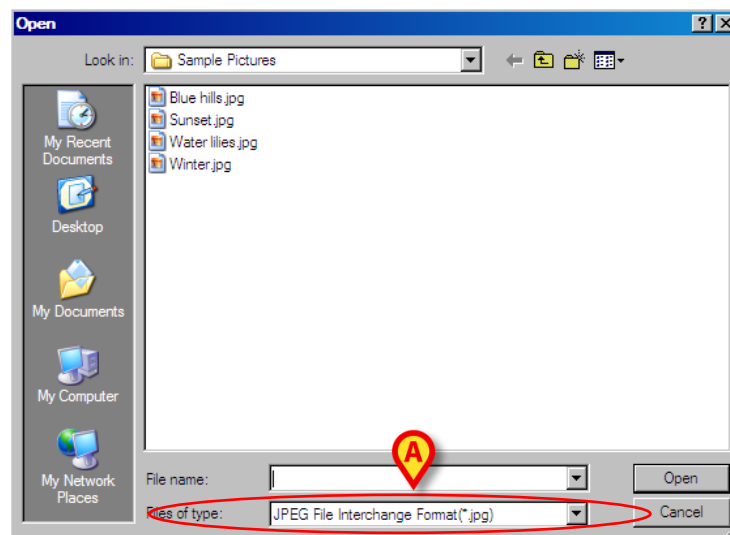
Open

?

X

Look in: Sample Pictures

My Recent Documents

Desktop

My Documents

My Computer

My Network Places

Blue hills.jpg
Sunset.jpg
Water lilies.jpg
Winter.jpg

A

File name:

Files of type: JPEG File Interchange Format(*.jpg)

Open

Cancel